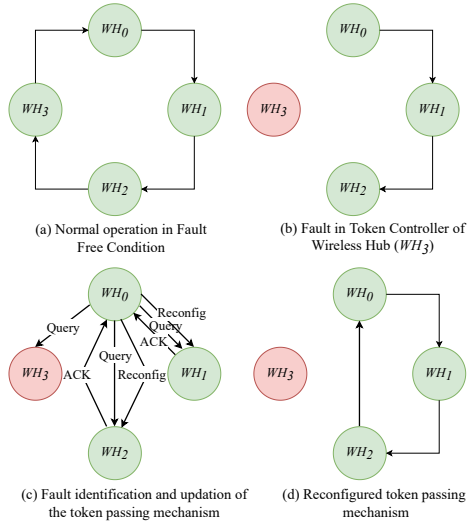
$WH_0$

$WH_3$

$WH_1$

$WH_2$

(a) Normal operation in Fault Free Condition

$WH_0$

$WH_3$

$WH_1$

$WH_2$

(b) Fault in Token Controller of Wireless Hub ($WH_3$)

$WH_0$

Query

Reconfig

Query

ACK

$WH_3$

ACK

Query

Reconfig

$WH_1$

$WH_2$

(c) Fault identification and updation of the token passing mechanism

$WH_0$

$WH_3$

$WH_1$

$WH_2$

(d) Reconfigured token passing mechanism